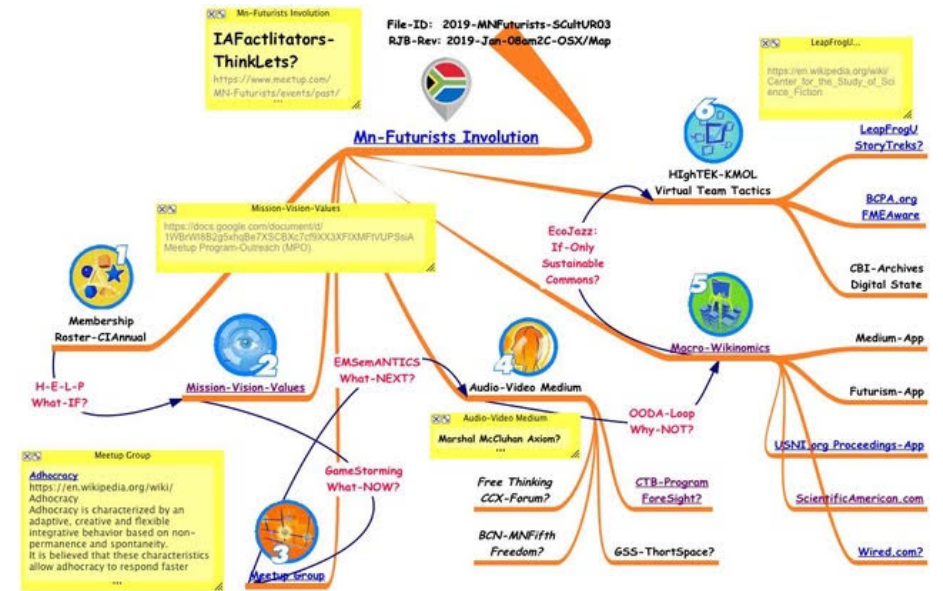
Mn-Futurists Involution

IAFactlitators-ThinkLets?

https://www.meetup.com/MN-Futurists/events/past/

...

File-ID: 2019-MNFuturists-SCultUR03
RJB-Rev: 2019-Jan-08am2C-OSX/Map

Mn-Futurists Involution

LeapFrogU...

https://en.wikipedia.org/wiki/Center_for_the_Study_of_Science_Fiction

6

HIghTEK-KMOL
Virtual Team Tactics

LeapFrogU
StoryTreks?

BCPA.org
FMEAware

CBI-Archives
Digital State

Mission-Vision-Values

https://docs.google.com/document/d/1WBrWt8B2g5xhqBe7XSCBXc7cf9XX3XFIXMFtVUPSsiA
Meetup Program-Outreach (MPO)

EcoJazz:
If-Only
Sustainable
Commons?

1

Membership
Roster-CIAnnual

2

Mission-Vision-Values

5

Macro-Wikinomics

Medium-App

Futurism-App

USNI.org Proceedings-App

ScientificAmerican.com

Wired.com?

H-E-L-P
What-IF?

EMSemANTICS
What-NEXT?

4

Audio-Video Medium

Audio-Video Medium

Marshal McCluhan Axiom?

...

OODA-Loop
Why-NOT?

GameStorming
What-NOW?

Meetup Group

Adhocracy
https://en.wikipedia.org/wiki/Adhocracy
Adhocracy is characterized by an adaptive, creative and flexible integrative behavior based on non-permanence and spontaneity.
It is believed that these characteristics allow adhocracy to respond faster
...

3

Meetup Group

Free Thinking
CCX-Forum?

CTB-Program
ForeSight?

BCN-MNFifth
Freedom?

GSS-ThortSpace?